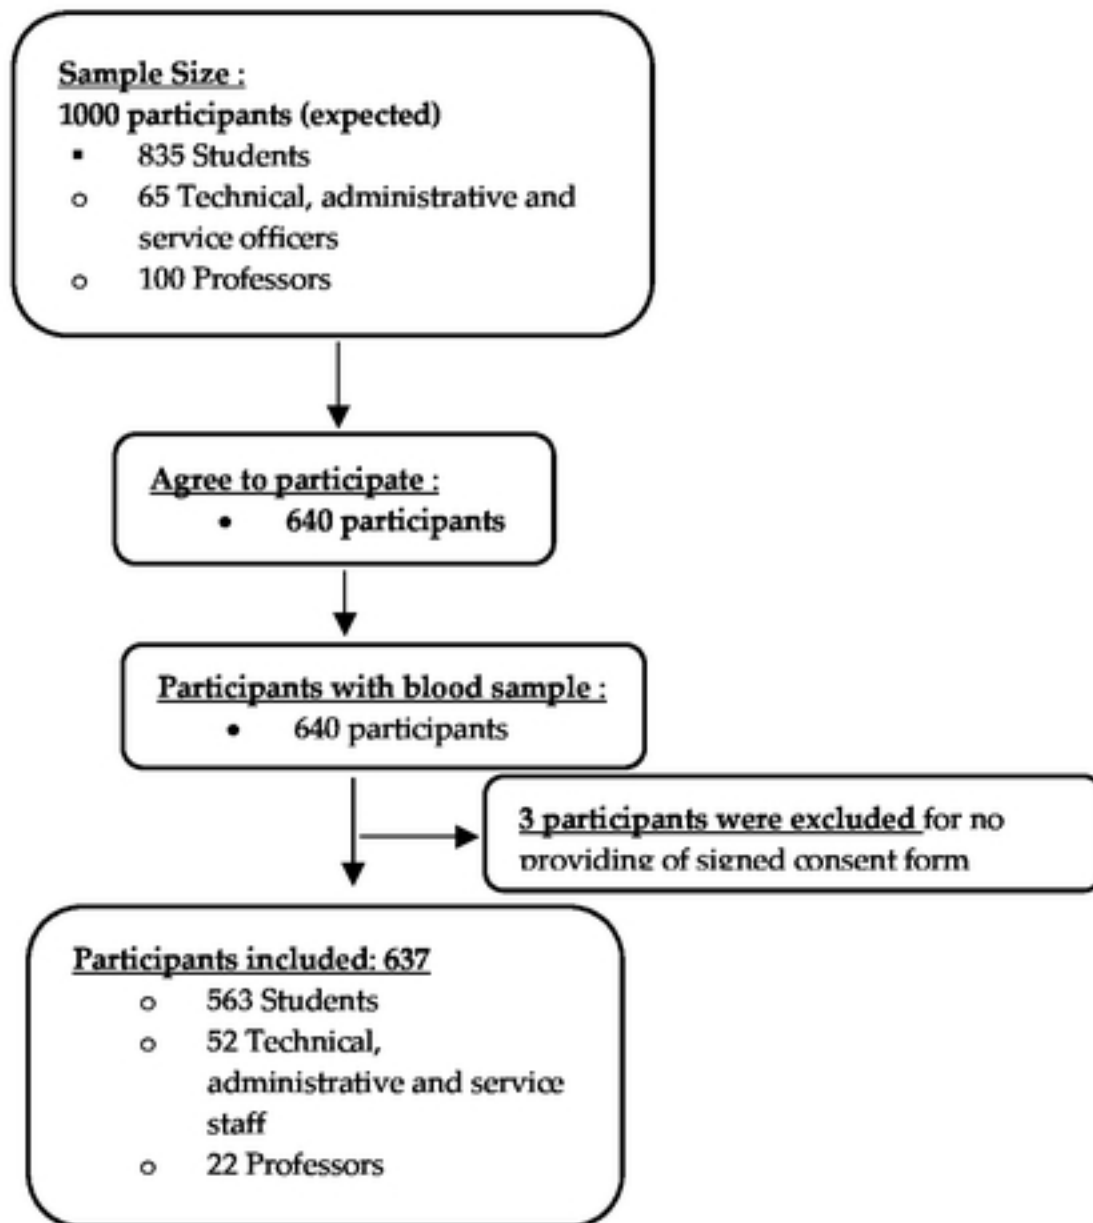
Sample Size :
1000 participants (expected)
▪ 835 Students
o 65 Technical, administrative and service officers
o 100 Professors

Agree to participate :
• 640 participants

Participants with blood sample :
• 640 participants

3 participants were excluded for no providing of signed consent form

Participants included: 637
o 563 Students
o 52 Technical, administrative and service staff
o 22 Professors